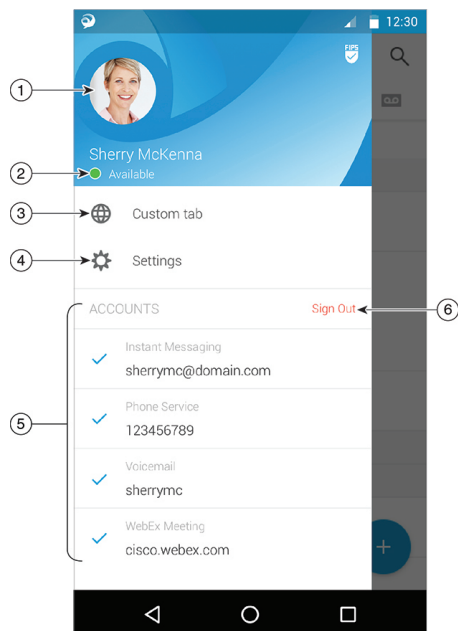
12:30

FIPS

1

Sherry McKenna

2

Available

3

Custom tab

4

Settings

ACCOUNTS

Sign Out

6

5

Instant Messaging

sherrymc@domain.com

Phone Service

123456789

Voicemail

sherrymc

WebEx Meeting

cisco.webex.com